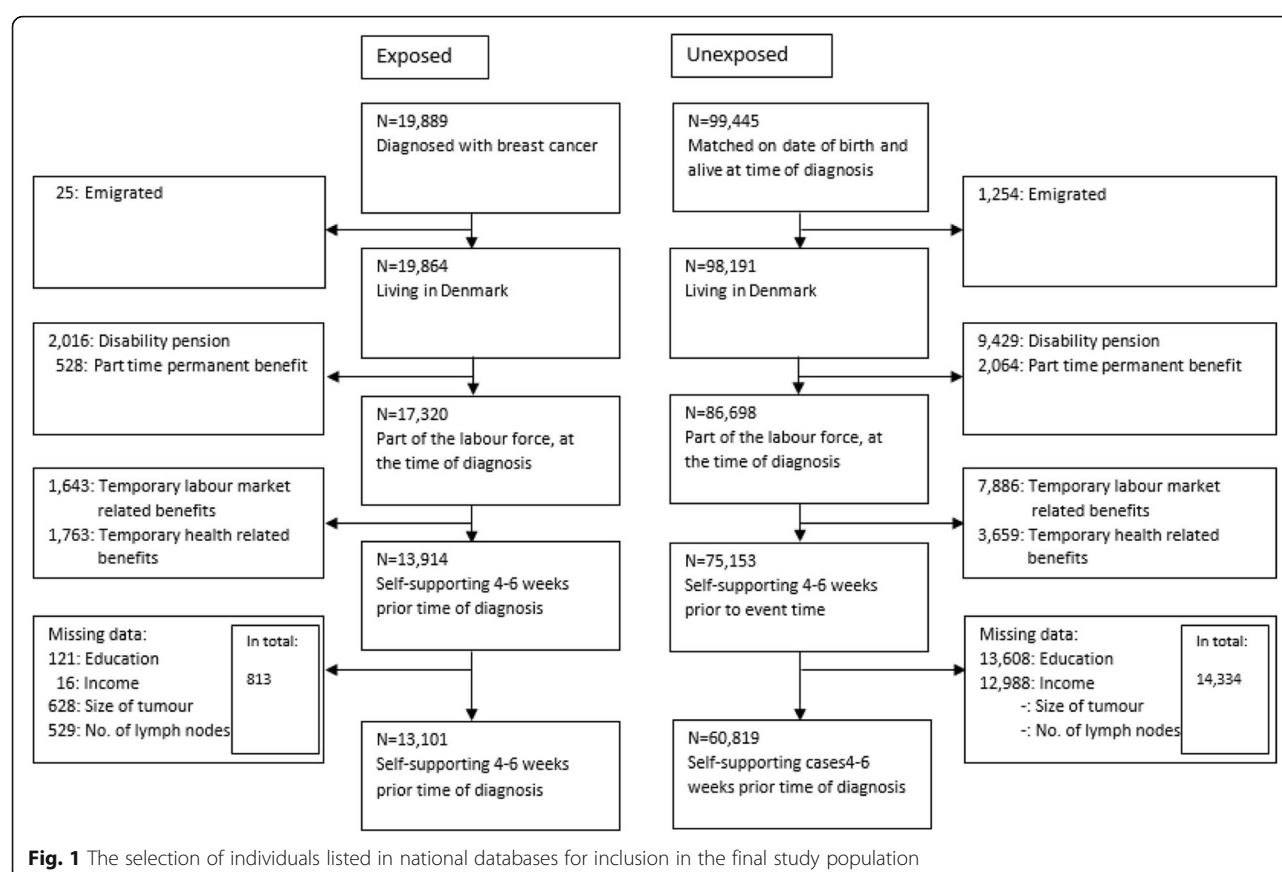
Exposed

Unexposed

N=19,889
Diagnosed with breast cancer

N=99,445
Matched on date of birth and alive at time of diagnosis

25: Emigrated

1,254: Emigrated

N=19,864
Living in Denmark

N=98,191
Living in Denmark

2,016: Disability pension
528: Part time permanent benefit

9,429: Disability pension
2,064: Part time permanent benefit

N=17,320
Part of the labour force, at the time of diagnosis

N=86,698
Part of the labour force, at the time of diagnosis

1,643: Temporary labour market related benefits
1,763: Temporary health related benefits

7,886: Temporary labour market related benefits
3,659: Temporary health related benefits

N=13,914
Self-supporting 4-6 weeks prior time of diagnosis

N=75,153
Self-supporting 4-6 weeks prior to event time

Missing data:
121: Education
16: Income
628: Size of tumour
529: No. of lymph nodes

In total:
813

Missing data:
13,608: Education
12,988: Income
-: Size of tumour
-: No. of lymph nodes

In total:
14,334

N=13,101
Self-supporting 4-6 weeks prior time of diagnosis

N=60,819
Self-supporting cases4-6 weeks prior time of diagnosis

**Fig. 1** The selection of individuals listed in national databases for inclusion in the final study population